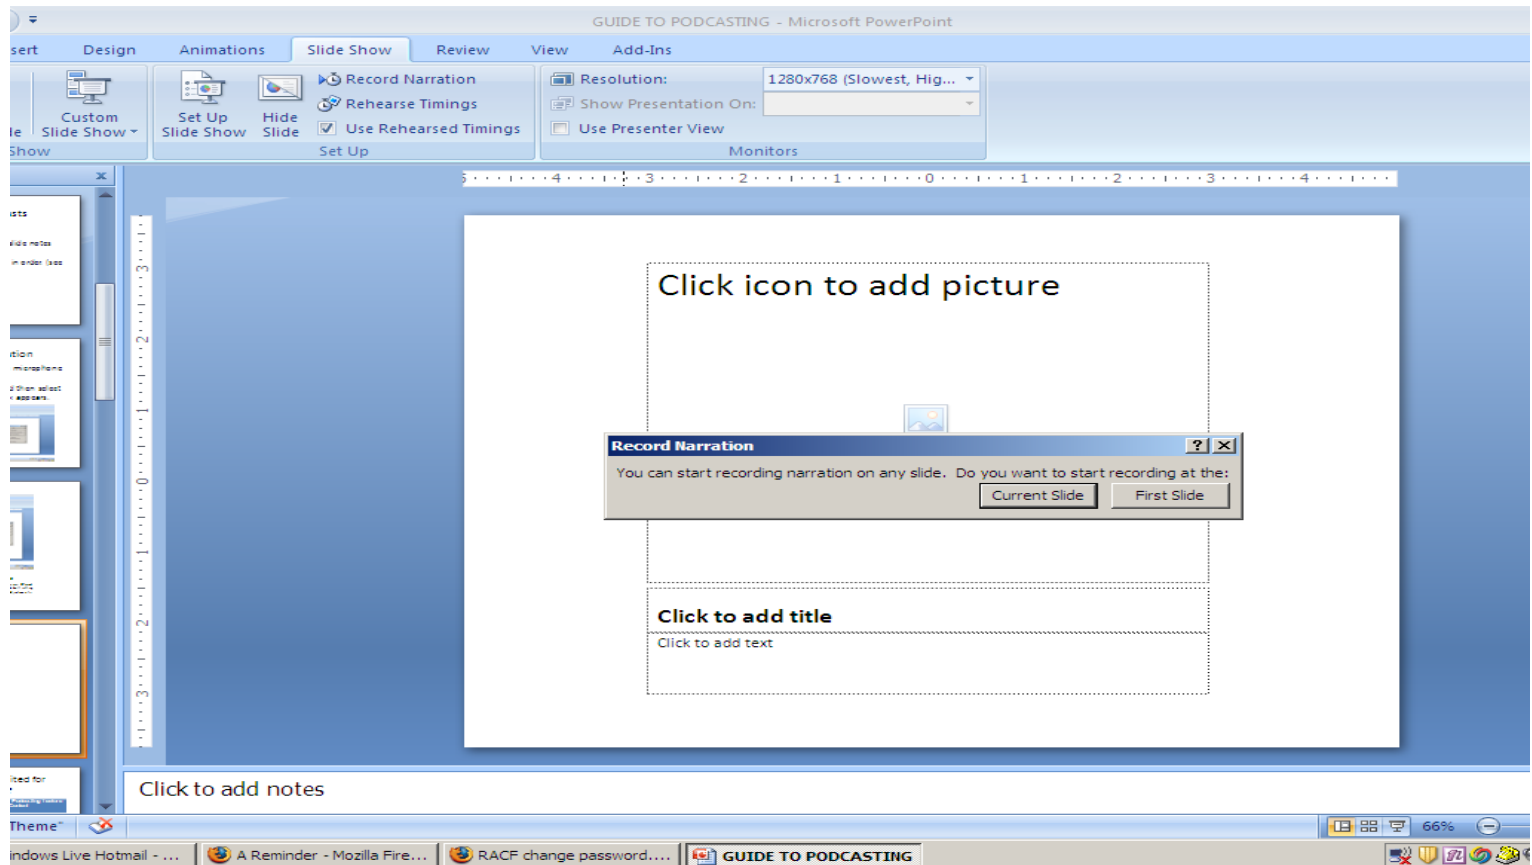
GUIDE TO PODCASTING - Microsoft PowerPoint

sert Design Animations Slide Show Review View Add-Ins

le
Custom Slide Show
Set Up Slide Show
Hide Slide
Record Narration
Rehearse Timings
Use Rehearsed Timings
Resolution: 1280x768 (Slowest, Hig...
Show Presentation On:
Use Presenter View
Show
Set Up
Monitors

Click icon to add picture

Record Narration
You can start recording narration on any slide. Do you want to start recording at the:
Current Slide
First Slide

Click to add title
Click to add text

Click to add notes

Theme"
66%

ndows Live Hotmail - ...
A Reminder - Mozilla Fire...
RACF change password....
GUIDE TO PODCASTING